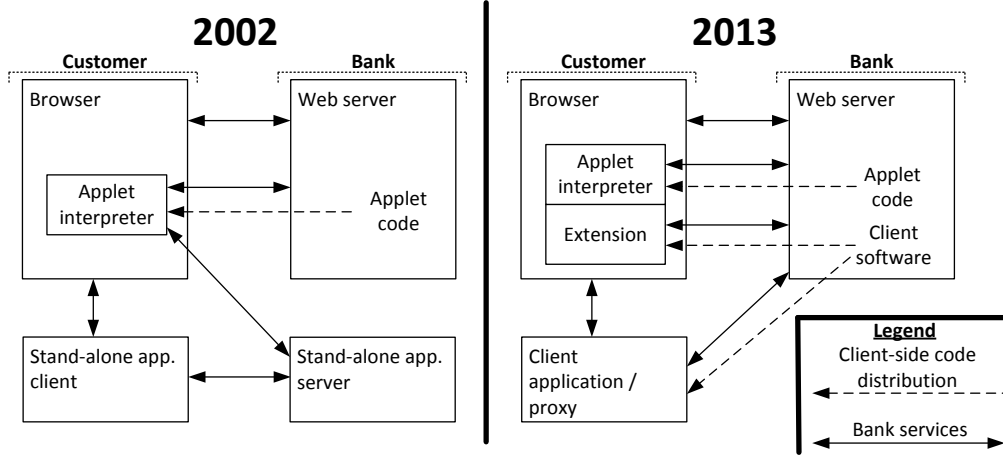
2002

Customer

Bank

Browser

Web server

Applet interpreter

Applet code

Stand-alone app. client

Stand-alone app. server

2013

Customer

Bank

Browser

Web server

Applet interpreter

Extension

Applet code

Client software

Client application / proxy

Legend

Client-side code distribution

Bank services